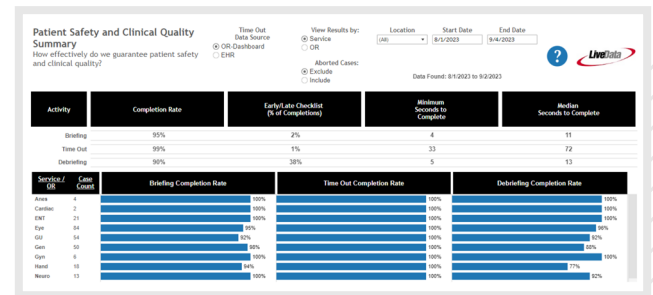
Patient Safety and Clinical Quality Summary
How effectively do we guarantee patient safety and clinical quality?

Time Out Data Source
OR-Dashboard
EHR

View Results by:
Service
OR

Aborted Cases:
Exclude
Include

Location
(All)

Start Date
8/1/2023

End Date
9/4/2023

Data Found: 8/1/2023 to 9/2/2023

?

LiveData

| Activity | Completion Rate | Early/Late Checklist (% of Completions) | Minimum Seconds to Complete | Median Seconds to Complete |
|---|---|---|---|---|
| Briefing | 95% | 2% | 4 | 11 |
| Time Out | 99% | 1% | 33 | 72 |
| Debriefing | 90% | 38% | 5 | 13 |

| Service / OR | Case Count | Briefing Completion Rate | Time Out Completion Rate | Debriefing Completion Rate |
|---|---|---|---|---|
| Area | 4 | 100% | 100% | 100% |
| Cardiac | 2 | 100% | 100% | 100% |
| ENT | 21 | 100% | 100% | 100% |
| Eye | 84 | 95% | 100% | 96% |
| GU | 54 | 92% | 100% | 92% |
| Gen | 50 | 98% | 100% | 50% |
| Gyn | 6 | 100% | 100% | 100% |
| Hand | 18 | 94% | 100% | 77% |
| Neuro | 13 | 100% | 100% | 92% |